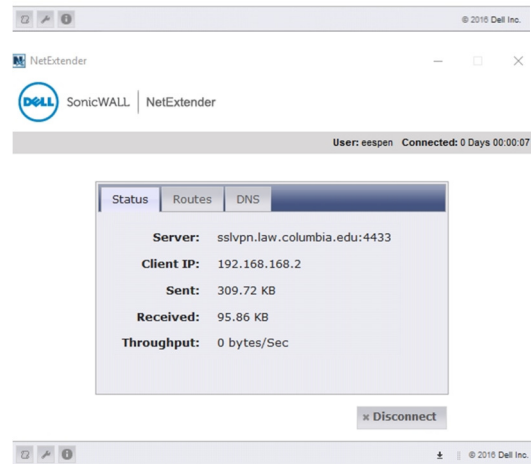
© 2016 Dell Inc.

NetExtender

DELL SonicWALL | NetExtender

User: eespen Connected: 0 Days 00:00:07

Status Routes DNS

Server: sslvpn.law.columbia.edu:4433

Client IP: 192.168.168.2

Sent: 309.72 KB

Received: 95.86 KB

Throughput: 0 bytes/Sec

× Disconnect

© 2016 Dell Inc.